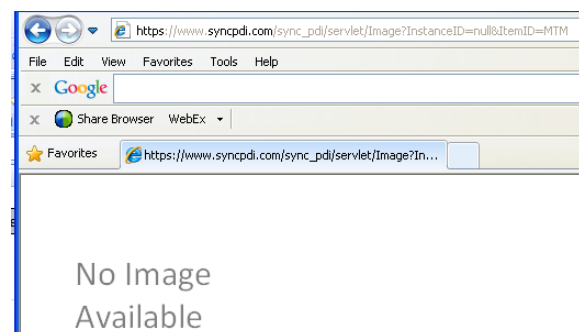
https://www.syncpdi.com/sync_pdi/servlet/Image?InstanceID=null&ItemID=MTM

File Edit View Favorites Tools Help

Google

Share Browser WebEx

Favorites https://www.syncpdi.com/sync_pdi/servlet/Image?In...

No Image Available